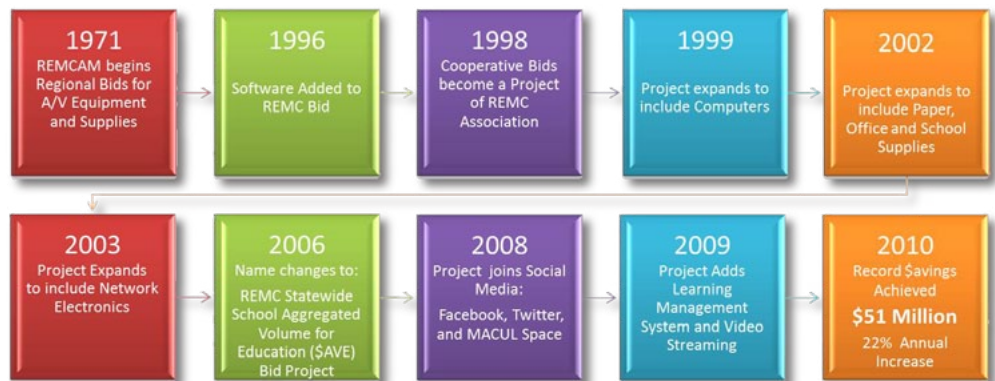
1971
REMCAM begins Regional Bids for A/V Equipment and Supplies

1996
Software Added to REMC Bid

1998
Cooperative Bids become a Project of REMC Association

1999
Project expands to include Computers

2002
Project expands to include Paper, Office and School Supplies

2003
Project Expands to include Network Electronics

2006
Name changes to:
REMC Statewide School Aggregated Volume for Education ($AVE) Bid Project

2008
Project joins Social Media:
Facebook, Twitter, and MACUL Space

2009
Project Adds Learning Management System and Video Streaming

2010
Record $avings Achieved
$51 Million
22% Annual Increase